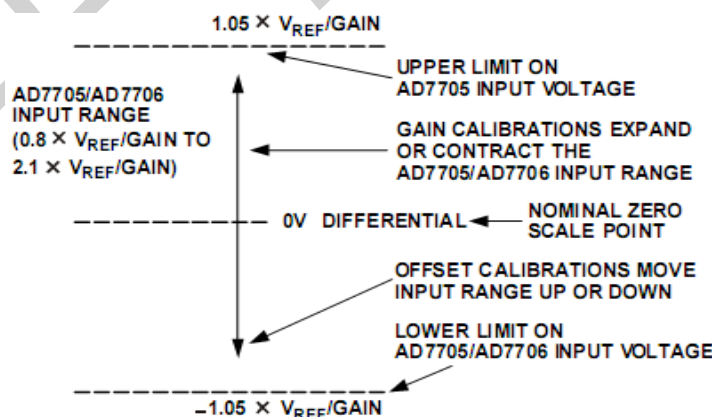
$1.05 \times V_{REF}$/GAIN

UPPER LIMIT ON AD7705 INPUT VOLTAGE

AD7705/AD7706 INPUT RANGE ($0.8 \times V_{REF}$/GAIN TO $2.1 \times V_{REF}$/GAIN)

GAIN CALIBRATIONS EXPAND OR CONTRACT THE AD7705/AD7706 INPUT RANGE

0V DIFFERENTIAL

NOMINAL ZERO SCALE POINT

OFFSET CALIBRATIONS MOVE INPUT RANGE UP OR DOWN

LOWER LIMIT ON AD7705/AD7706 INPUT VOLTAGE

$-1.05 \times V_{REF}$/GAIN